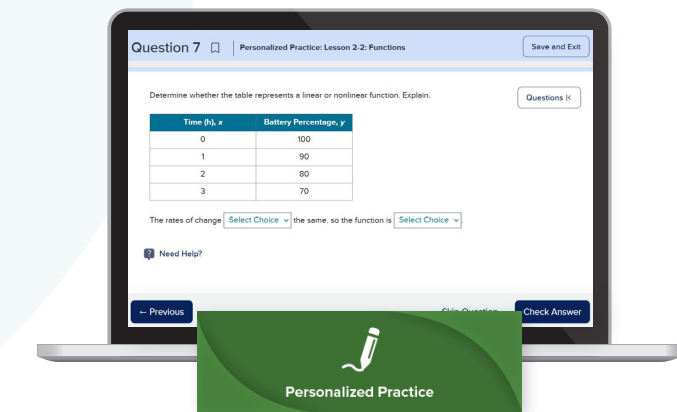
Question 7 | Personalized Practice: Lesson 2-2: Functions

Save and Exit

Determine whether the table represents a linear or nonlinear function. Explain.

Questions |<

| Time (h), $x$ | Battery Percentage, $y$ |
|---|---|
| 0 | 100 |
| 1 | 90 |
| 2 | 80 |
| 3 | 70 |

The rates of change Select Choice the same, so the function is Select Choice.

? Need Help?

← Previous

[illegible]

Check Answer

Personalized Practice